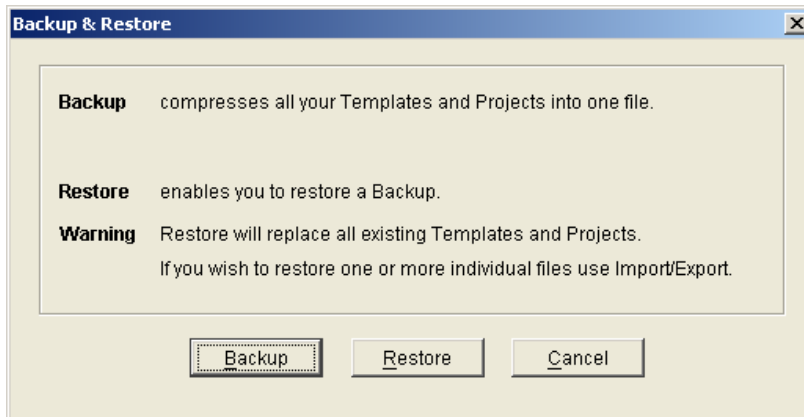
Backup & Restore

Backup compresses all your Templates and Projects into one file.

Restore enables you to restore a Backup.

Warning Restore will replace all existing Templates and Projects.

If you wish to restore one or more individual files use Import/Export.

Backup Restore Cancel